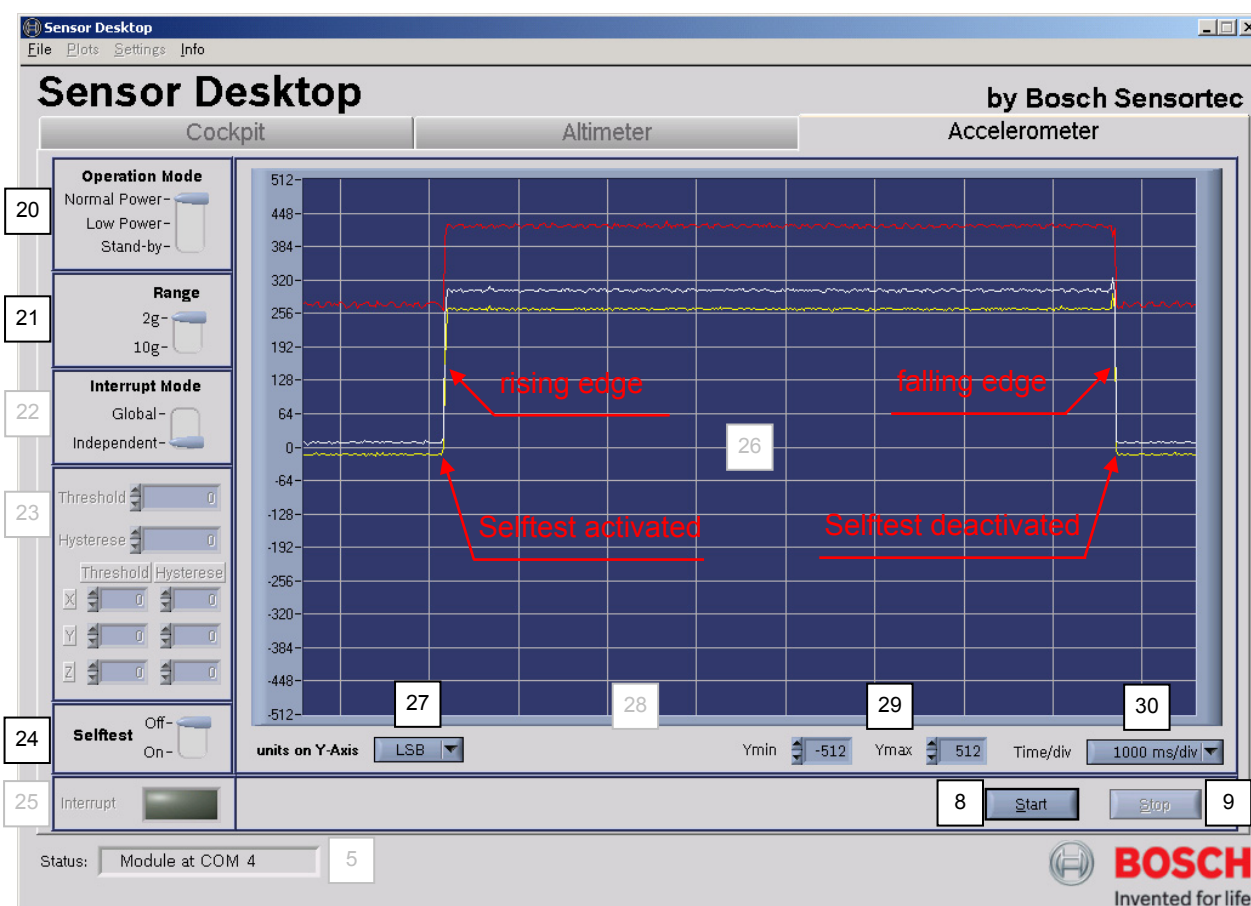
Sensor Desktop
File Plots Settings Info

Sensor Desktop
by Bosch Sensortec

Cockpit
Altimeter
Accelerometer

20
Operation Mode
Normal Power
Low Power
Stand-by

21
Range
2g
10g

22
Interrupt Mode
Global
Independent

23
Threshold 0
Hysterese 0
Threshold Hysterese
X 0 0
Y 0 0
Z 0 0

24
Selftest
Off
On

25
Interrupt

512
448
384
320
256
192
128
64
0
-64
-128
-192
-256
-320
-384
-448
-512

rising edge
falling edge
26
Selftest activated
Selftest deactivated

27
28
29
30

units on Y-Axis LSB
Ymin -512
Ymax 512
Time/div 1000 ms/div

8 Start
Stop 9

Status: Module at COM 4
5

BOSCH
Invented for life